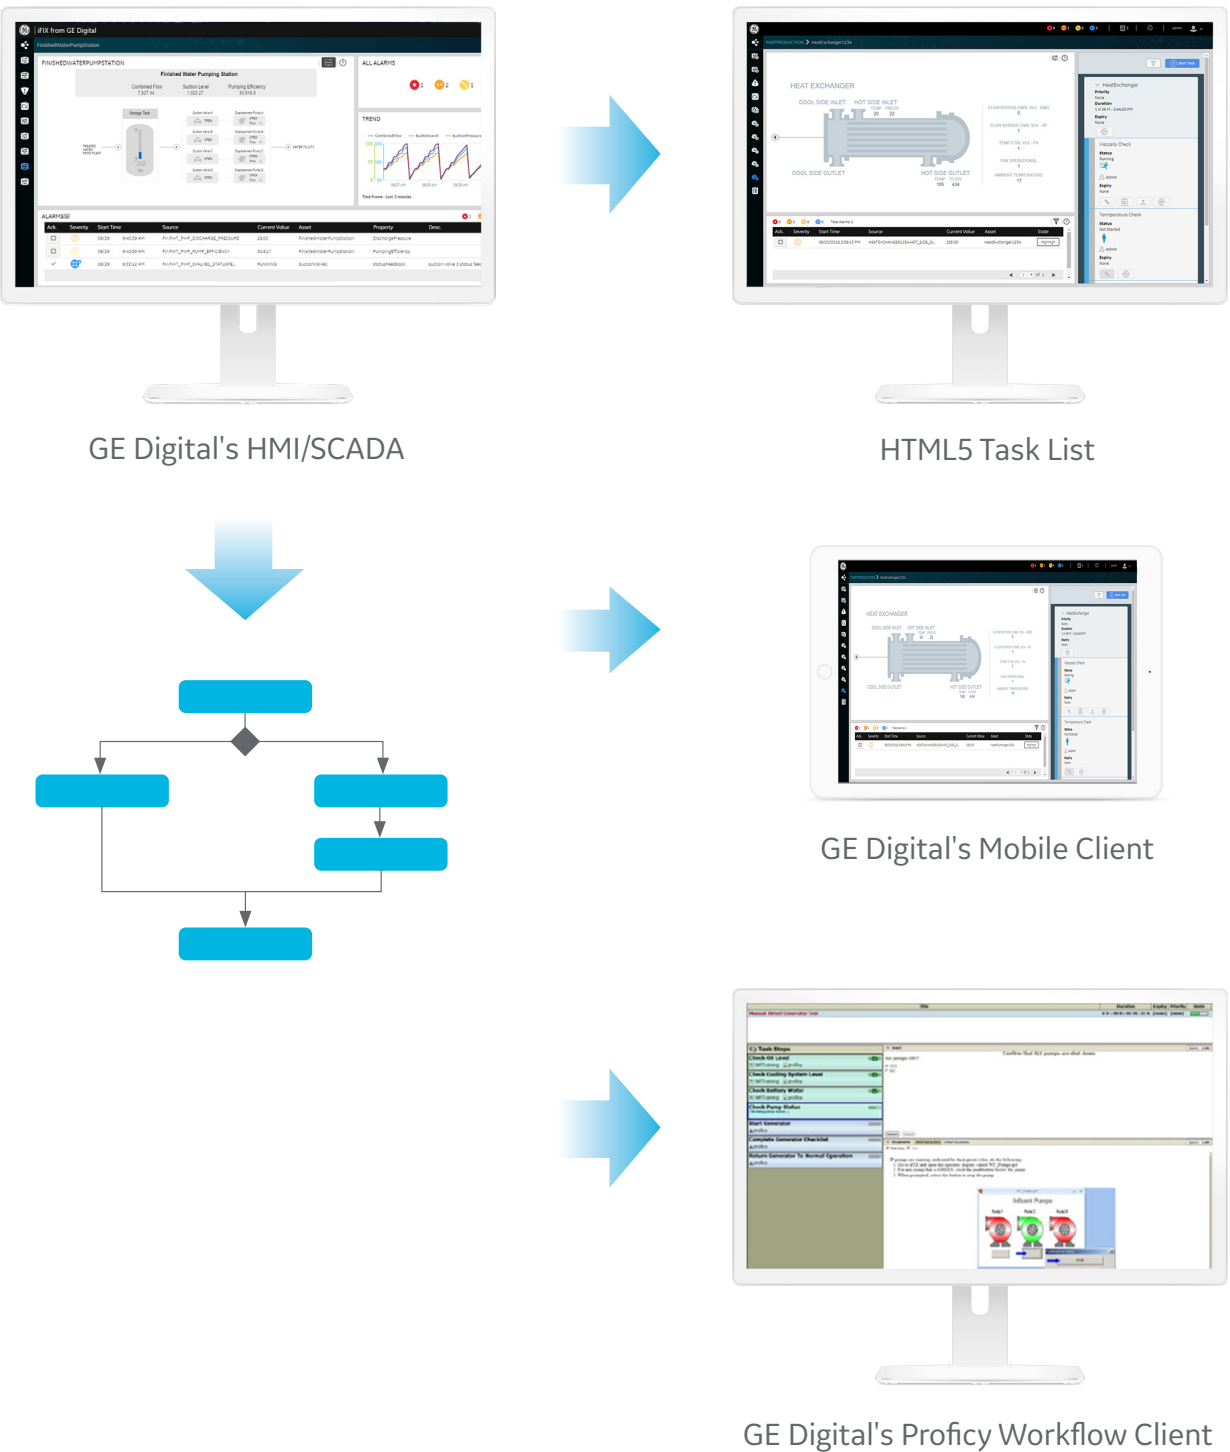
iFIX from GE Digital

FINISHEDWATERPUMPSTATION

Finished Water Pumping Station

ALL ALARMS

TREND

ALARMS

HEAT EXCHANGER

COOL SIDE INLET

HOT SIDE INLET

COOL SIDE OUTLET

HOT SIDE OUTLET

GE Digital's HMI/SCADA

HTML5 Task List

GE Digital's Mobile Client

Task Steps

Check Oil Level

Check Cooling System Level

Check Battery Water

Check Pump Status

Start Generator

Complete Generator Checklist

Return Generator To Normal Operation

Influent Pumps

GE Digital's Proficy Workflow Client